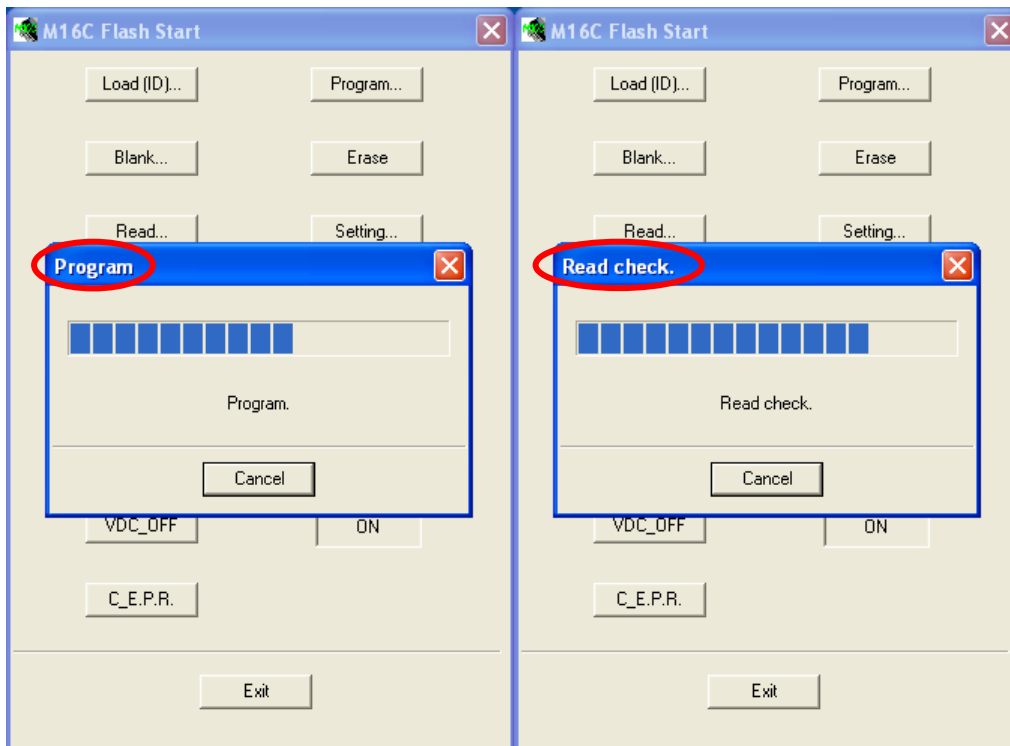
M16C Flash Start

Load (ID)...

Program...

Blank...

Erase

Read...

Setting...

Program

Program.

Cancel

VDC_OFF

ON

C_E.P.R.

Exit

M16C Flash Start

Load (ID)...

Program...

Blank...

Erase

Read...

Setting...

Read check.

Read check.

Cancel

VDC_OFF

ON

C_E.P.R.

Exit